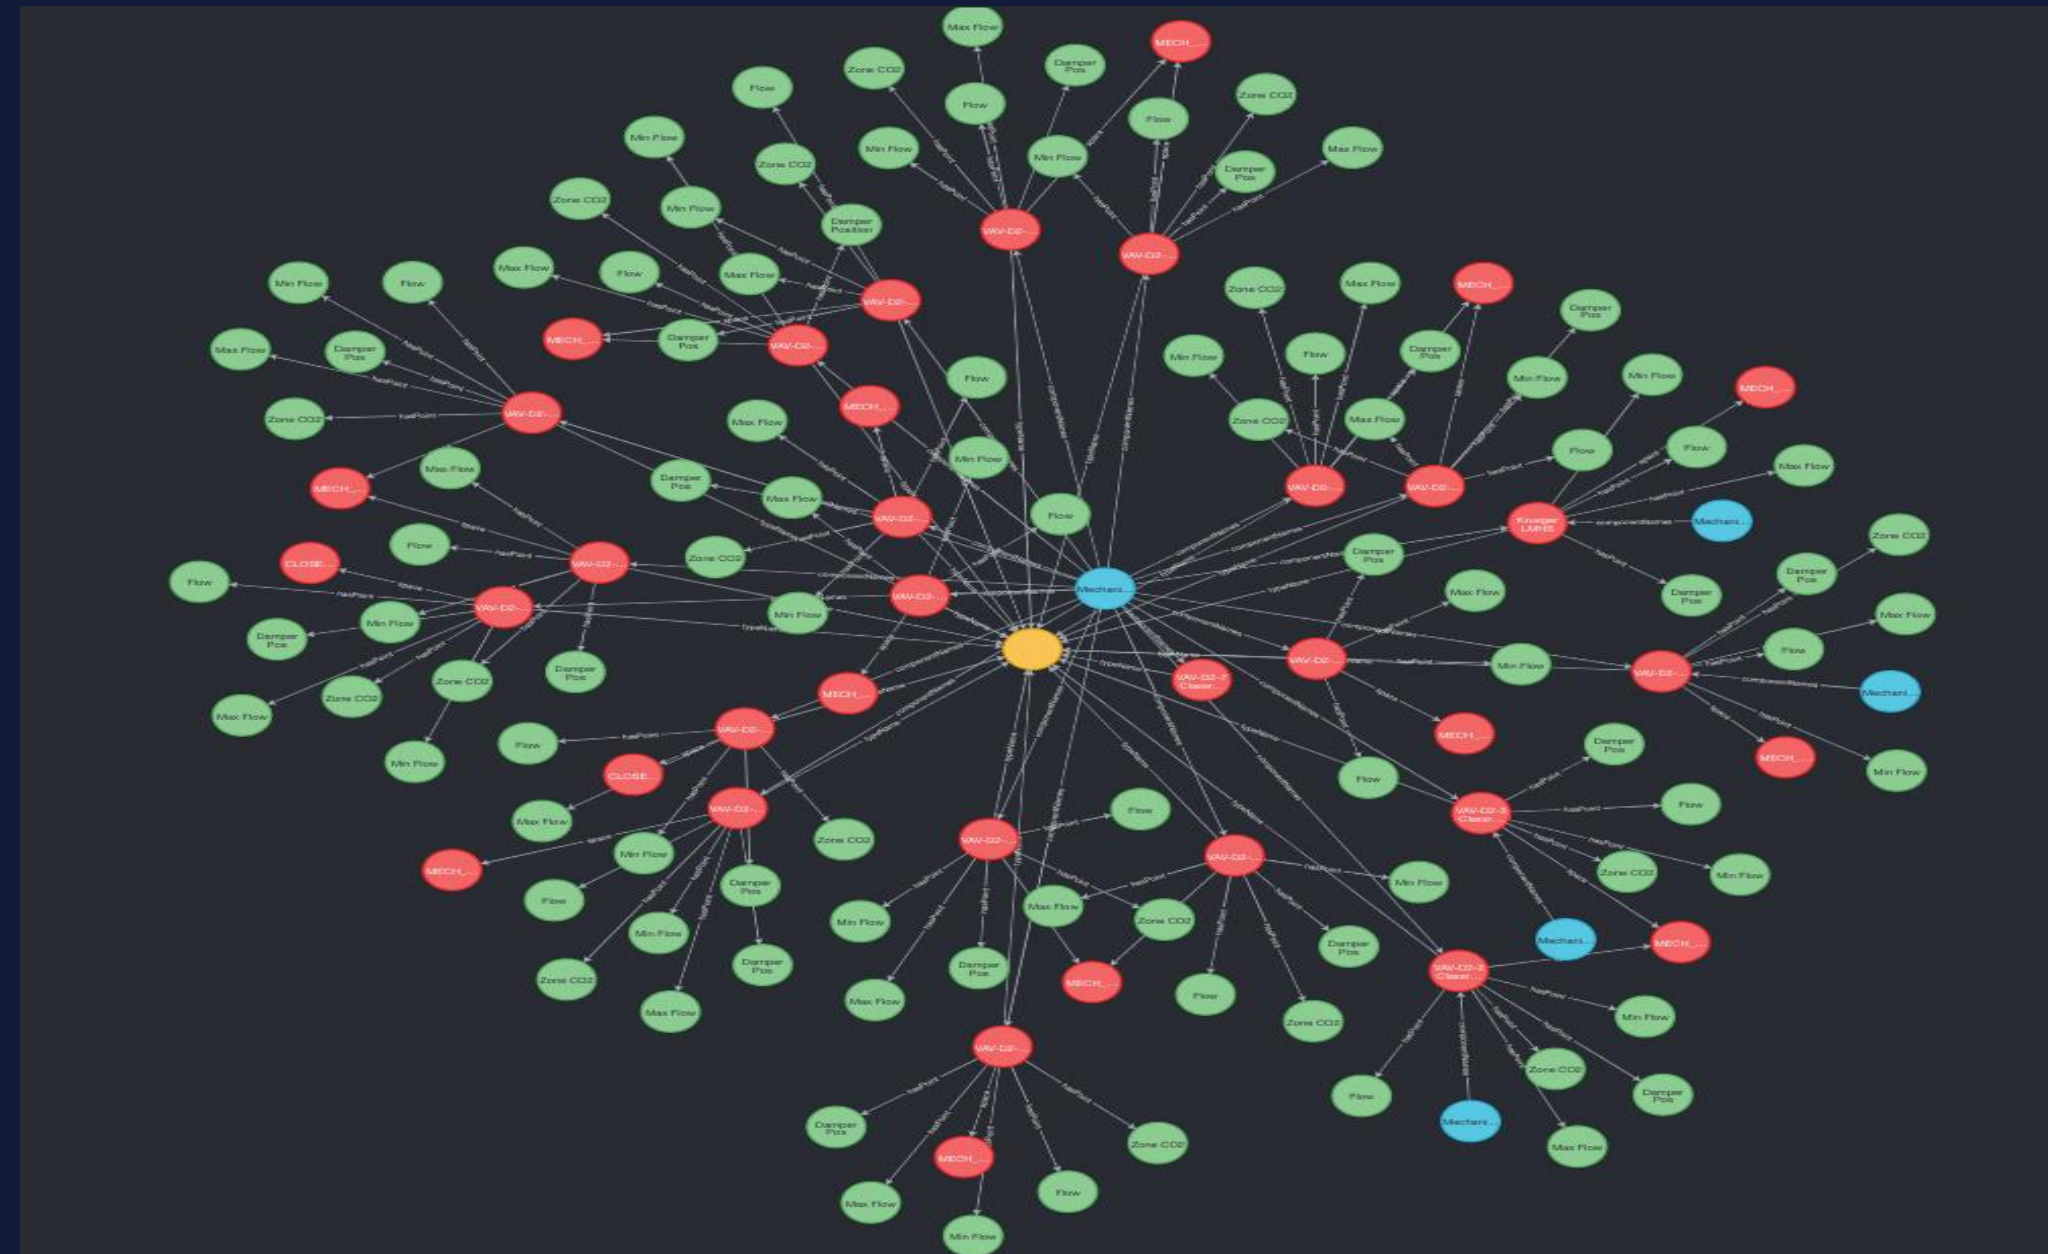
Max Flow
MECH_...
Zone CO2
Damper Pos
Flow
Zone CO2
Flow
Flow
Min Flow
Min Flow
Max Flow
Zone CO2
Min Flow
Damper Pos
Zone CO2
Min Flow
Damper Position
VAV-D2-...
VAV-D2-...
Min Flow
Flow
Max Flow
Flow
Max Flow
VAV-D2-...
Zone CO2
Max Flow
MECH_...
MECH_...
Damper Pos
VAV-D2-...
Damper Pos
Max Flow
Damper Pos
Min Flow
Flow
Damper Pos
Flow
MECH_...
Min Flow
MECH_...
VAV-D2-...
Zone CO2
Max Flow
Zone CO2
Max Flow
Flow
Min Flow
Max Flow
MECH_...
Damper Pos
Max Flow
VAV-D2-...
VAV-D2-...
Max Flow
Flow
Flow
Kruger LMHS
Mechani...
VAV-D2-...
Zone CO2
CLOSE...
Flow
Zone CO2
Damper Pos
Flow
VAV-D2-...
Mechani...
Damper Pos
Damper Pos
Max Flow
VAV-D2-...
Min Flow
Max Flow
Damper Pos
Min Flow
Damper Pos
Flow
Zone CO2
VAV-D2-...
Min Flow
VAV-D2-...
Zone CO2
VAV-D2-7 Classr...
Mechani...
MECH_...
Max Flow
MECH_...
Min Flow
Flow
VAV-D2-...
MECH_...
Damper Pos
CLOSE...
MECH_...
Min Flow
Flow
Max Flow
VAV-D2-...
Zone CO2
VAV-D2-3 Classr...
Flow
Flow
VAV-D2-...
VAV-D2-...
MECH_...
Min Flow
Min Flow
Zone CO2
Min Flow
Flow
Damper Pos
Max Flow
Zone CO2
Mechani...
MECH_...
Min Flow
Damper Pos
Damper Pos
Min Flow
Max Flow
Damper Pos
MECH_...
Zone CO2
Flow
Damper Pos
VAV-D2-2 Classr...
Zone CO2
Max Flow
Zone CO2
Min Flow
Max Flow
VAV-D2-...
Zone CO2
Flow
Damper Pos
Damper Pos
Zone CO2
Mechani...
MECH_...
Max Flow
Flow
Max Flow
Min Flow